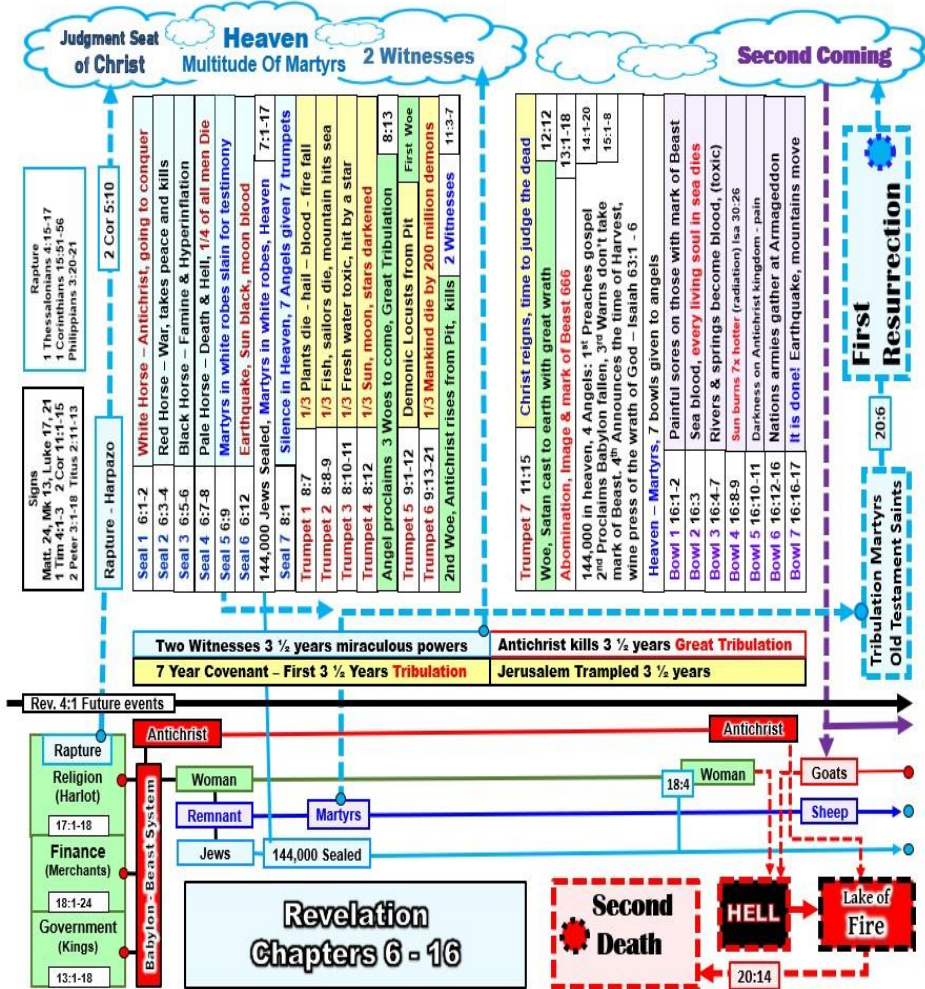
Judgment Seat of Christ

Heaven
Multitude Of Martyrs

2 Witnesses

Second Coming

Rapture
1 Thessalonians 4:15-17
1 Corinthians 15:51-56
Philippians 3:20-21

2 Cor 5:10

Signs
Matt. 24, Mk 13, Luke 17, 21
1 Tim 4:1-3 2 Cor 11:1-15
2 Peter 3:1-18 Titus 2:11-13

Rapture - Harpazo

Seal 1 6:1-2 White Horse – Antichrist, going to conquer
Seal 2 6:3-4 Red Horse – War, takes peace and kills
Seal 3 6:5-6 Black Horse – Famine & Hyperinflation
Seal 4 6:7-8 Pale Horse – Death & Hell, 1/4 of all men Die
Seal 5 6:9 Martyrs in white robes slain for testimony
Seal 6 6:12 Earthquake, Sun black, moon blood
144,000 Jews Sealed, Martyrs in white robes, Heaven 7:1-17
Seal 7 8:1 Silence in Heaven, 7 Angels given 7 trumpets
Trumpet 1 8:7 1/3 Plants die - hail - blood - fire fall
Trumpet 2 8:8-9 1/3 Fish, sailors die, mountain hits sea
Trumpet 3 8:10-11 1/3 Fresh water toxic, hit by a star
Trumpet 4 8:12 1/3 Sun, moon, stars darkened
Angel proclaims 3 Woes to come, Great Tribulation 8:13
Trumpet 5 9:1-12 Demonic Locusts from Pit First Woe
Trumpet 6 9:13-21 1/3 Mankind die by 200 million demons
2nd Woe, Antichrist rises from Pit, kills 2 Witnesses 11:3-7

Trumpet 7 11:15 Christ reigns, time to judge the dead
Woe, Satan cast to earth with great wrath 12:12
Abomination, Image & mark of Beast 666 13:1-18
144,000 in heaven, 4 Angels: 1st Preaches gospel 2nd Proclaims Babylon fallen, 3rd Warns don't take mark of Beast. 4th Announces the time of Harvest, wine press of the wrath of God – Isaiah 63:1 - 6 14:1-20
Heaven – Martyrs, 7 bowls given to angels 15:1-8
Bowl 1 16:1-2 Painful sores on those with mark of Beast
Bowl 2 16:3 Sea blood, every living soul in sea dies
Bowl 3 16:4-7 Rivers & springs become blood, (toxic)
Bowl 4 16:8-9 Sun burns 7x hotter (radiation) Isa 30:26
Bowl 5 16:10-11 Darkness on Antichrist kingdom - pain
Bowl 6 16:12-16 Nations armies gather at Armageddon
Bowl 7 16:16-17 It is done! Earthquake, mountains move

First Resurrection

20:6

Tribulation Martyrs Old Testament Saints

| Two Witnesses 3 ½ years miraculous powers | Antichrist kills 3 ½ years Great Tribulation |
|---|---|
| 7 Year Covenant – First 3 ½ Years Tribulation | Jerusalem Trampled 3 ½ years |

Rev. 4:1 Future events

Rapture
Antichrist
Antichrist
Religion (Harlot)
17:1-18
Woman
18:4
Woman
Goats
Remnant
Martyrs
Sheep
Finance (Merchants)
18:1-24
Jews
144,000 Sealed
Government (Kings)
13:1-18
Babylon - Beast System

Revelation Chapters 6 - 16

Second Death

HELL

Lake of Fire

20:14